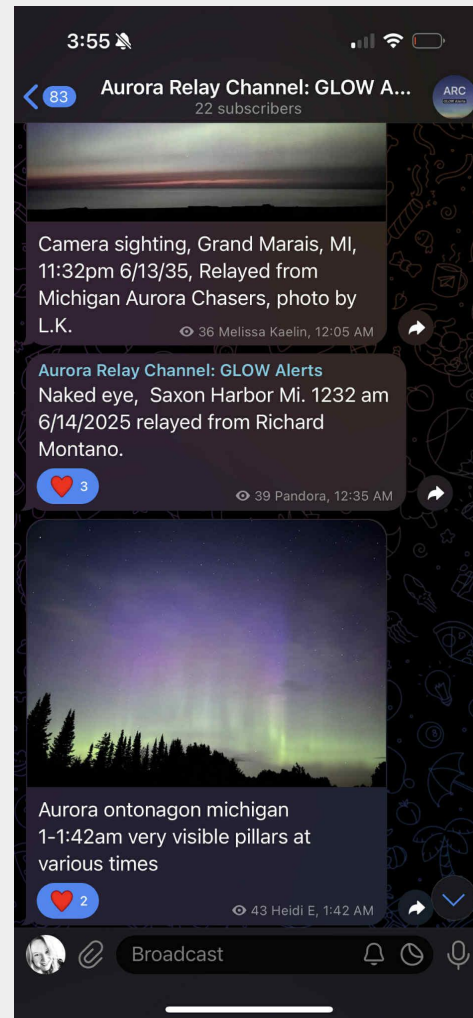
3:55

83

Aurora Relay Channel: GLOW A...
22 subscribers

ARC

Camera sighting, Grand Marais, MI, 11:32pm 6/13/35, Relayed from Michigan Aurora Chasers, photo by L.K.

36 Melissa Kaelin, 12:05 AM

Aurora Relay Channel: GLOW Alerts
Naked eye, Saxon Harbor Mi. 1232 am 6/14/2025 relayed from Richard Montano.

3

39 Pandora, 12:35 AM

Aurora ontonagon michigan 1-1:42am very visible pillars at various times

2

43 Heidi E, 1:42 AM

Broadcast